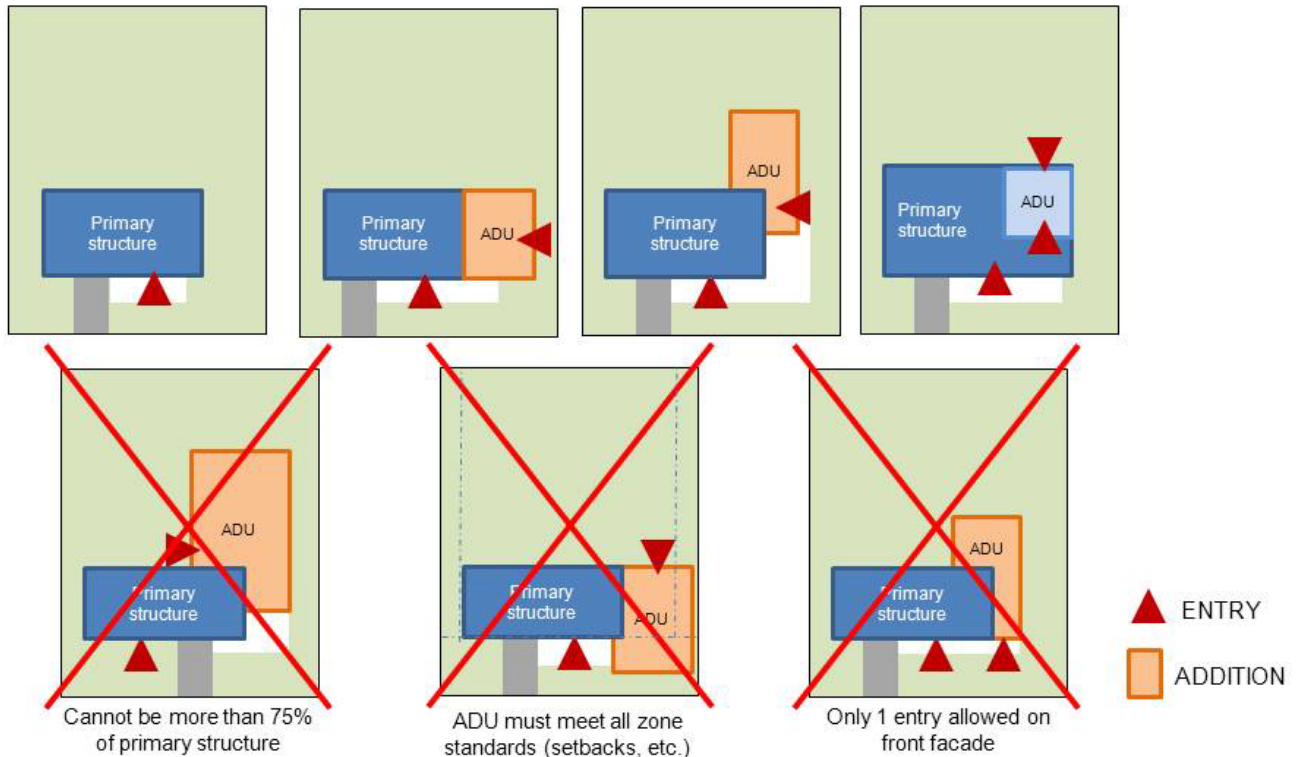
Primary structure

Primary structure

ADU

ADU

Primary structure

Primary structure

ADU

ADU

Primary structure

Cannot be more than 75% of primary structure

Primary structure

ADU

ADU must meet all zone standards (setbacks, etc.)

ADU

Primary structure

Only 1 entry allowed on front facade

ENTRY

ADDITION